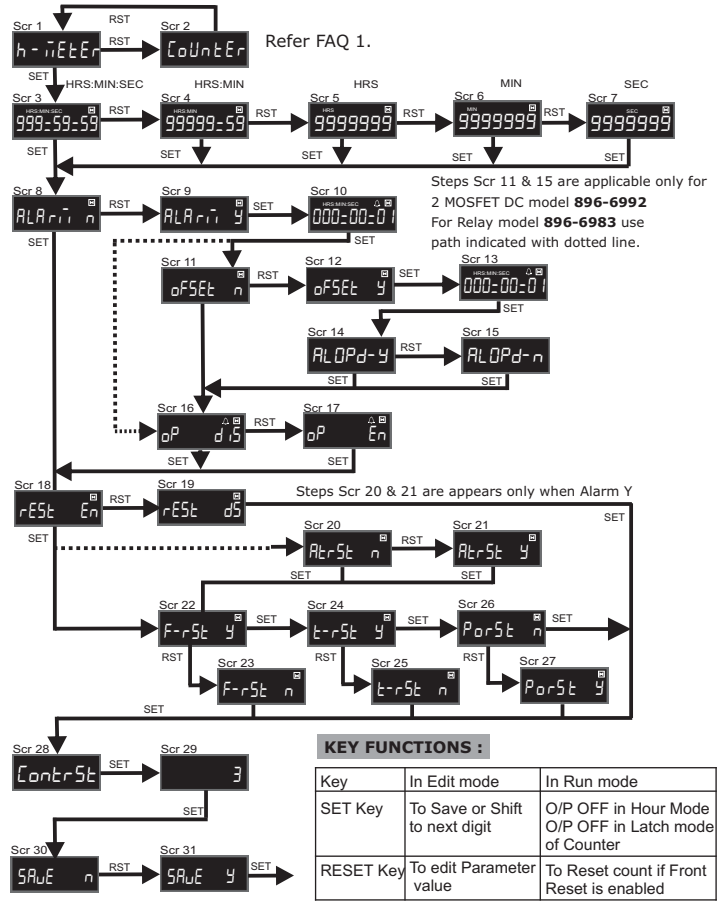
Scr 1 RST Scr 2
h-METEr RST CoUntEr
Refer FAQ 1.

SET HRS:MIN:SEC HRS:MIN HRS MIN SEC
Scr 3 Scr 4 Scr 5 Scr 6 Scr 7
HRS:MIN:SEC 999:59:59 RST HRS:MIN 99999:59 RST HRS 9999999 RST MIN 9999999 RST SEC 9999999
SET SET SET SET SET

Scr 8 Scr 9 Scr 10
ALArM n RST ALArM Y SET HRS:MIN:SEC 000:00:01
SET SET

Steps Scr 11 & 15 are applicable only for 2 MOSFET DC model **896-6992**
For Relay model **896-6983** use path indicated with dotted line.

Scr 11 Scr 12 Scr 13
oFSEt n RST oFSEt Y SET HRS:MIN:SEC 000:00:01

Scr 14 Scr 15
ALOPd-Y RST ALOPd-n
SET SET

Scr 16 Scr 17
oP diS RST oP En
SET SET

Scr 18 Scr 19
rESt En RST rESt dS
Steps Scr 20 & 21 are appears only when Alarm Y
SET SET

Scr 20 Scr 21
AtrSt n RST AtrSt Y
SET

Scr 22 Scr 24 Scr 26
F-rSt Y SET t-rSt Y SET PorSt n SET
RST RST RST
Scr 23 Scr 25 Scr 27
F-rSt n t-rSt n PorSt Y
SET

Scr 28 Scr 29
ContrSt SET 3
SET

Scr 30 Scr 31
SAUE n RST SAUE Y SET

KEY FUNCTIONS :

| Key | In Edit mode | In Run mode |
|---|---|---|
| SET Key | To Save or Shift to next digit | O/P OFF in Hour Mode O/P OFF in Latch mode of Counter |
| RESET Key | To edit Parameter value | To Reset count if Front Reset is enabled |